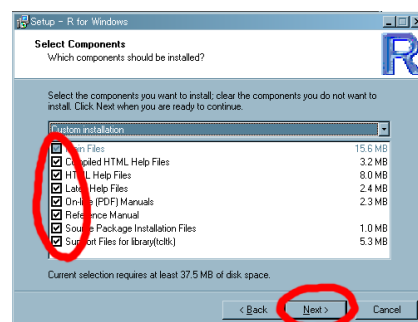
Setup - R for Windows

Select Components
Which components should be installed?

Select the components you want to install; clear the components you do not want to install. Click Next when you are ready to continue.

Custom installation

| | |
|---|---|
| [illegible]ain Files | 15.6 MB |
| C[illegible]mpiled HTML Help Files | 3.2 MB |
| HT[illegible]L Help Files | 8.0 MB |
| Late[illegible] Help Files | 2.4 MB |
| On-li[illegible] (PDF) Manuals | 2.3 MB |
| Refe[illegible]ence Manual | |
| Sour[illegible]e Package Installation Files | 1.0 MB |
| Sup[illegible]ort Files for library(tcltk) | 5.3 MB |

Current selection requires at least 37.5 MB of disk space.

< Back   Next >   Cancel